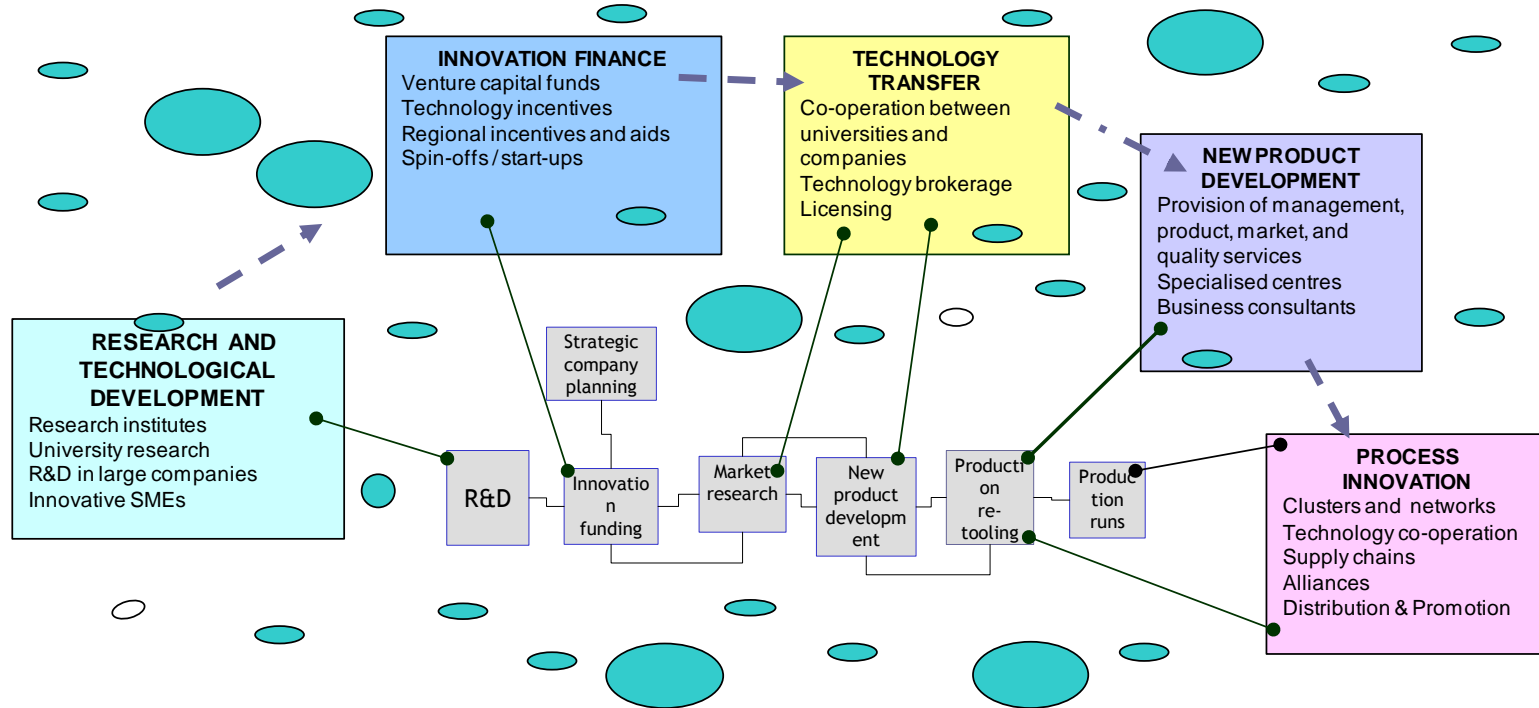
INNOVATION FINANCE
Venture capital funds
Technology incentives
Regional incentives and aids
Spin-offs / start-ups

TECHNOLOGY TRANSFER
Co-operation between universities and companies
Technology brokerage
Licensing

NEW PRODUCT DEVELOPMENT
Provision of management, product, market, and quality services
Specialised centres
Business consultants

RESEARCH AND TECHNOLOGICAL DEVELOPMENT
Research institutes
University research
R&D in large companies
Innovative SMEs

Strategic company planning

R&D

Innovatio n funding

Market research

New product developm ent

Producti on re-tooling

Produc tion runs

PROCESS INNOVATION
Clusters and networks
Technology co-operation
Supply chains
Alliances
Distribution & Promotion